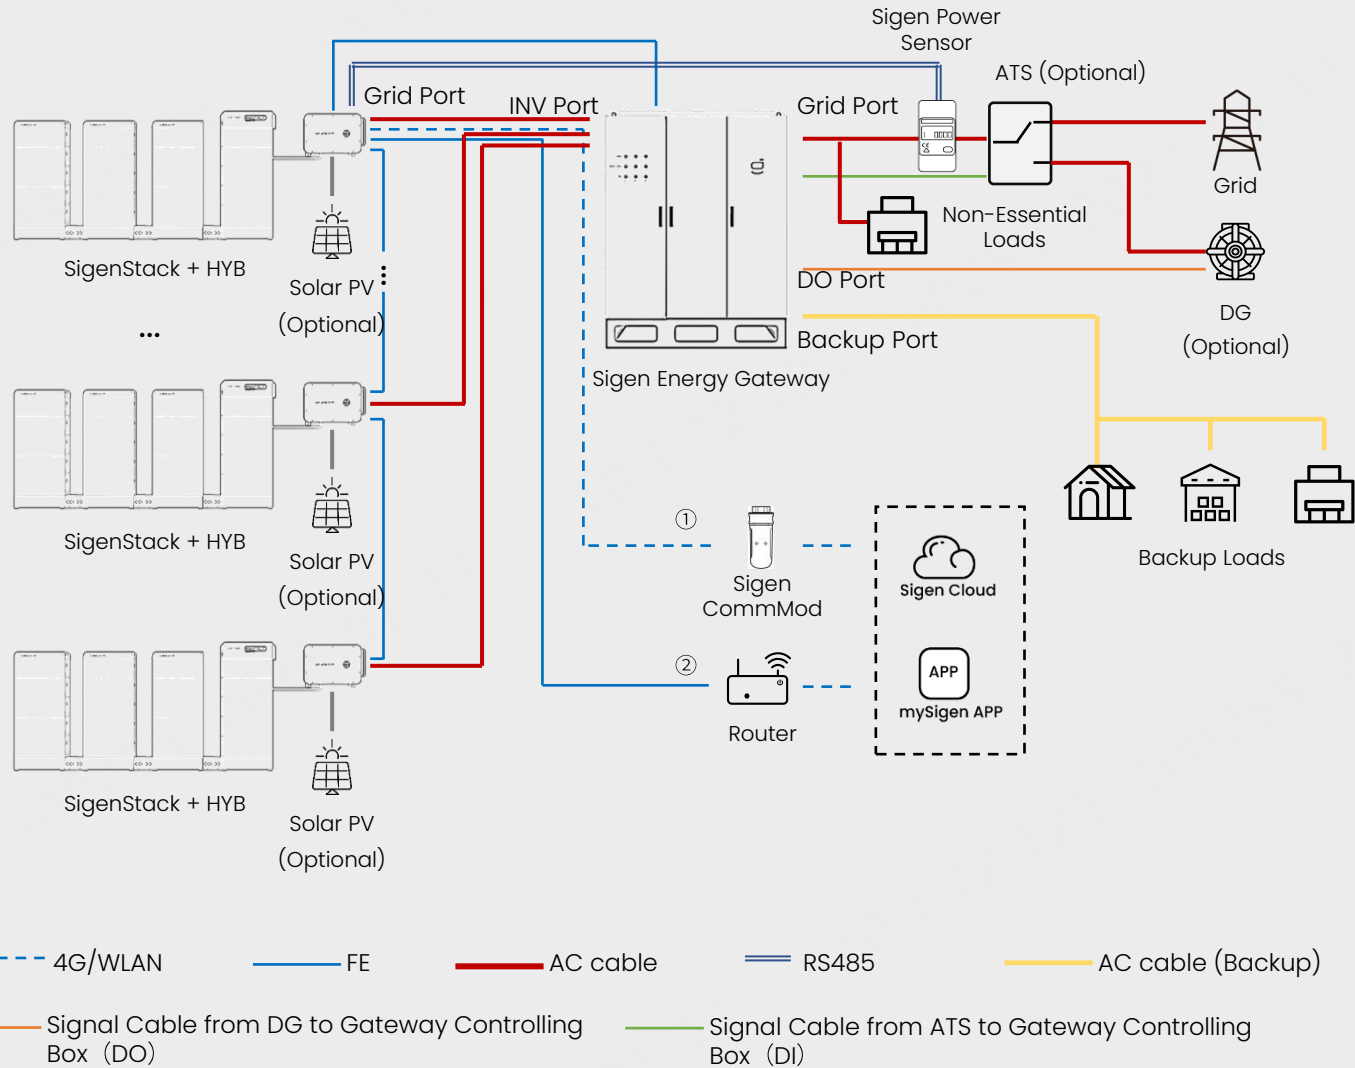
Sigen Power Sensor

ATS (Optional)

Grid Port

INV Port

Grid Port

Grid

Non-Essential Loads

DO Port

DG (Optional)

Backup Port

Sigen Energy Gateway

SigenStack + HYB

Solar PV (Optional)

...

SigenStack + HYB

Solar PV (Optional)

SigenStack + HYB

Solar PV (Optional)

①

Sigen CommMod

Sigen Cloud

APP

mySigen APP

②

Router

Backup Loads

4G/WLAN

FE

AC cable

RS485

AC cable (Backup)

Signal Cable from DG to Gateway Controlling Box（DO)

Signal Cable from ATS to Gateway Controlling Box（DI)